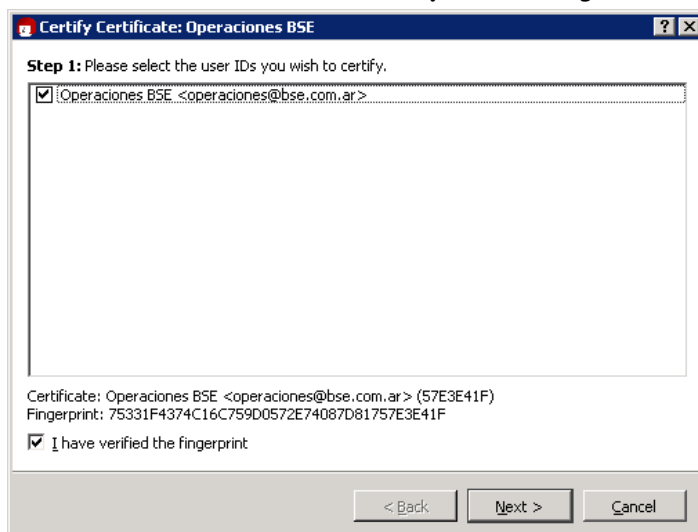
Certify Certificate: Operaciones BSE

? X

Step 1: Please select the user IDs you wish to certify.

Operaciones BSE <operaciones@bse.com.ar>

Certificate: Operaciones BSE <operaciones@bse.com.ar> (57E3E41F)
Fingerprint: 75331F4374C16C759D0572E74087D81757E3E41F

I have verified the fingerprint

< Back

Next >

Cancel